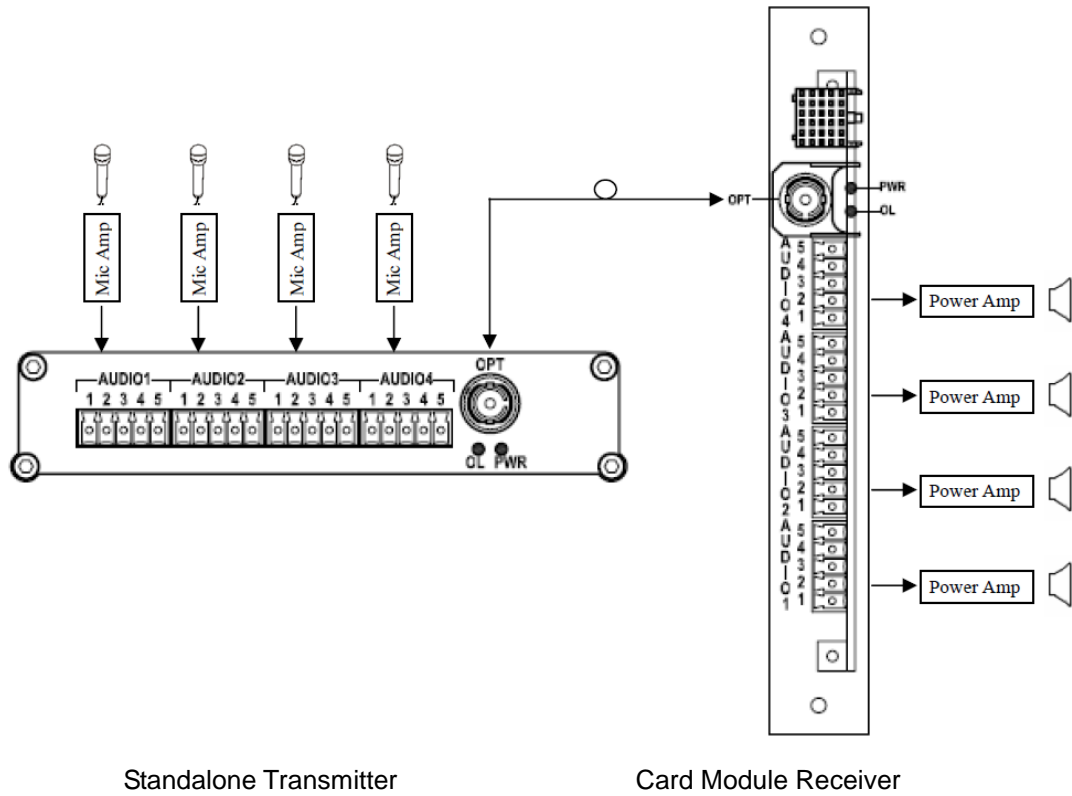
Mic Amp
Mic Amp
Mic Amp
Mic Amp

AUDIO1 AUDIO2 AUDIO3 AUDIO4
1 2 3 4 5 1 2 3 4 5 1 2 3 4 5 1 2 3 4 5
OPT
OL PWR

OPT
PWR
OL
AUDIO4
5 4 3 2 1
AUDIO3
5 4 3 2 1
AUDIO2
5 4 3 2 1
AUDIO1
5 4 3 2 1

Power Amp
Power Amp
Power Amp
Power Amp

Standalone Transmitter

Card Module Receiver